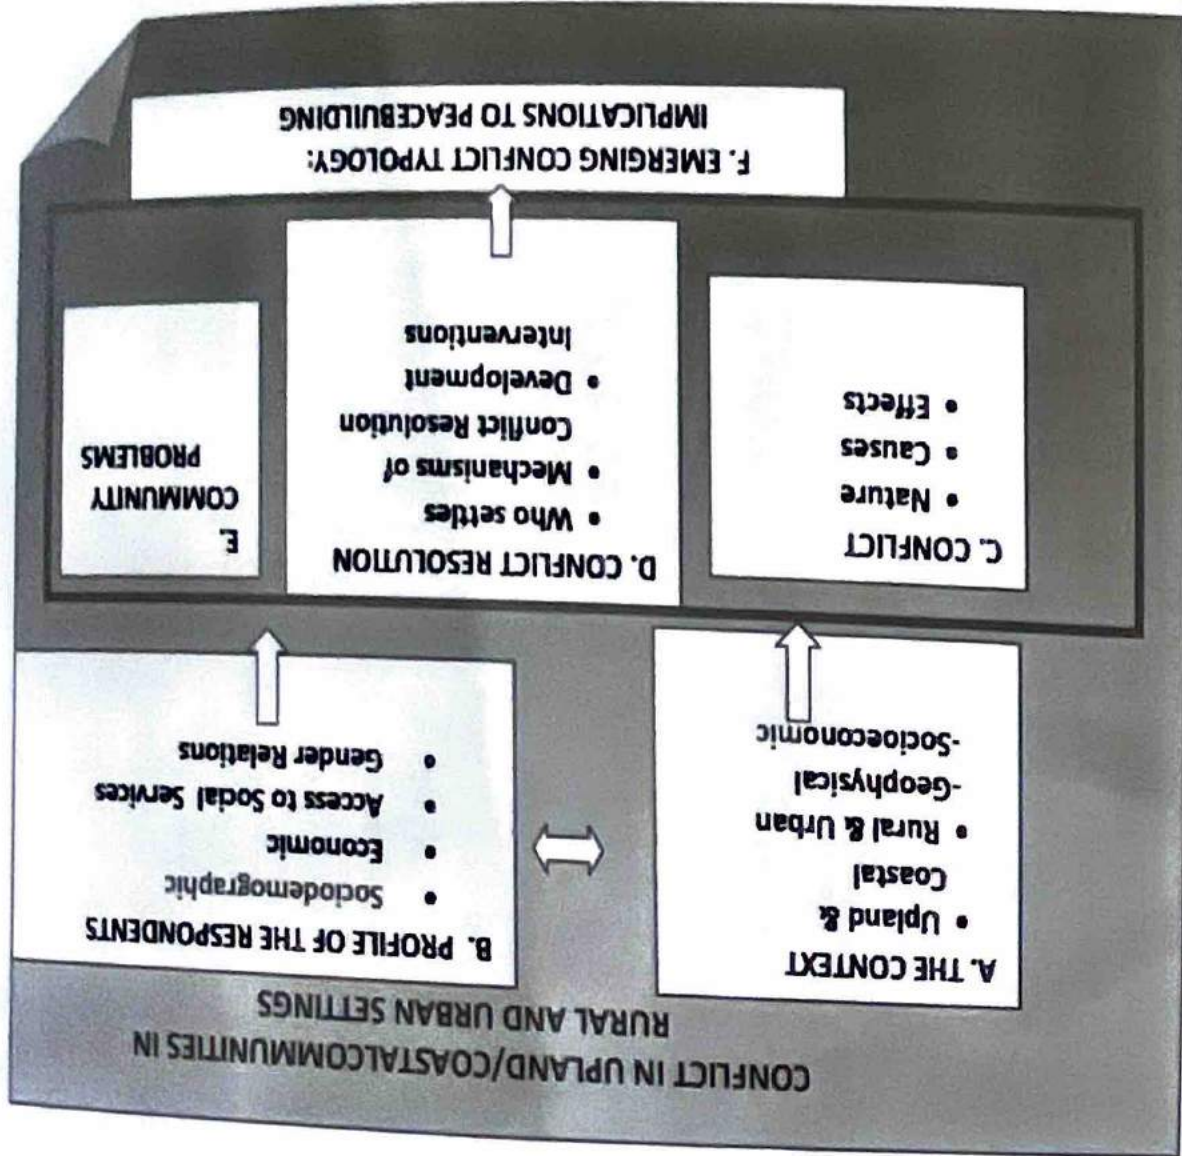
CONFLICT IN UPLAND/COASTALCOMMUNITIES IN RURAL AND URBAN SETTINGS

A. THE CONTEXT
• Upland & Coastal
• Rural & Urban
-Geophysical
-Socioeconomic

B. PROFILE OF THE RESPONDENTS
• Sociodemographic
• Economic
• Access to Social Services
• Gender Relations

C. CONFLICT
• Nature
• Causes
• Effects

D. CONFLICT RESOLUTION
• Who settles
• Mechanisms of Conflict Resolution
• Development Interventions

E. COMMUNITY PROBLEMS

F. EMERGING CONFLICT TYPOLOGY: IMPLICATIONS TO PEACEBUILDING